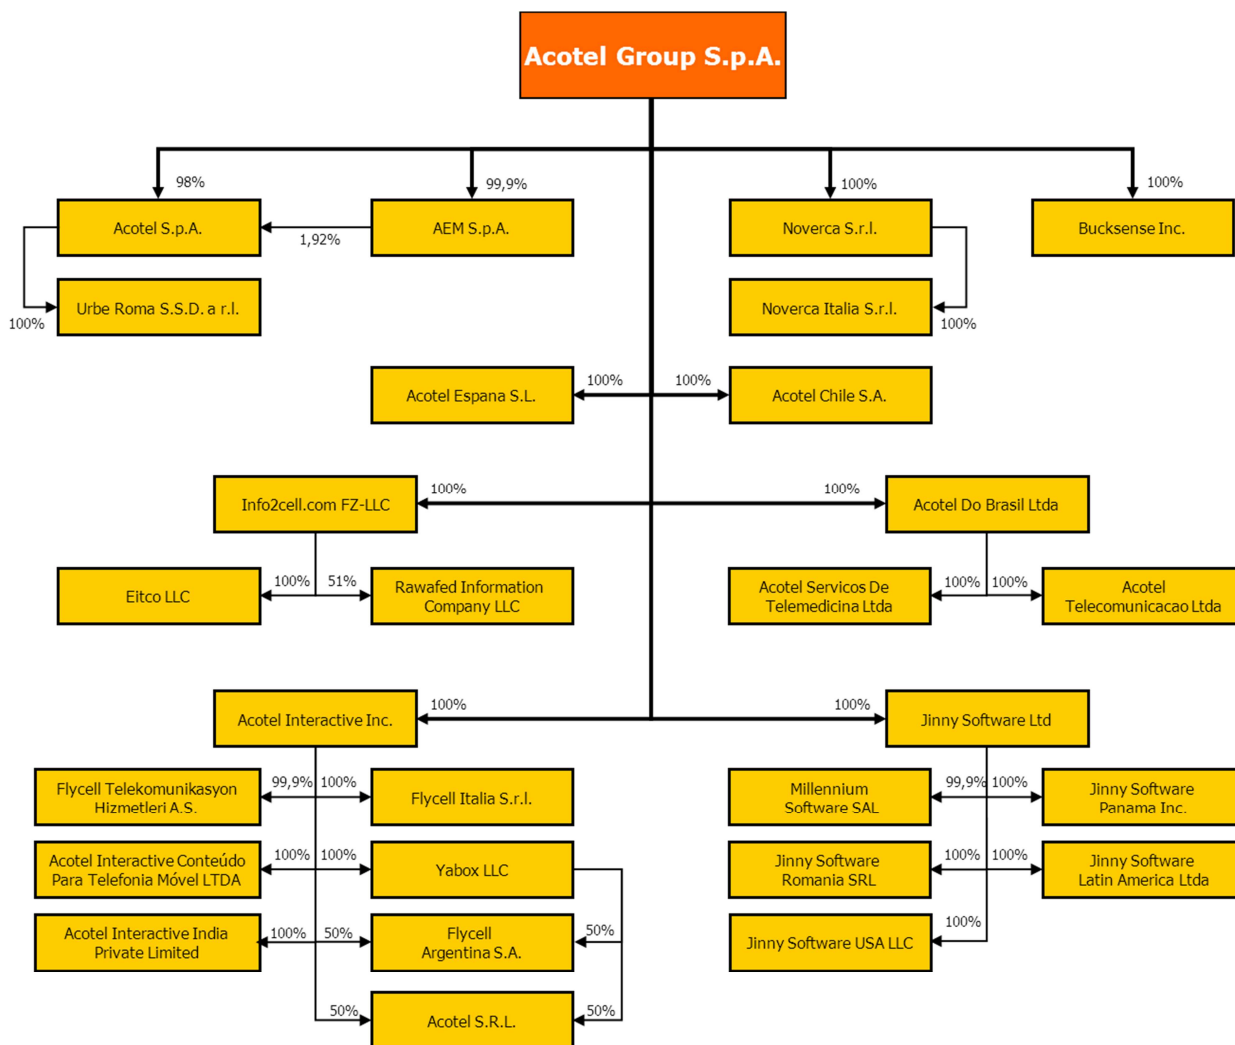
Acotel Group S.p.A.

98%
Acotel S.p.A.
1,92%
99,9%
AEM S.p.A.
100%
Noverca S.r.l.
100%
Bucksense Inc.

100%
Urbe Roma S.S.D. a r.l.
Noverca Italia S.r.l.
100%

Acotel Espana S.L.
100%
100%
Acotel Chile S.A.

Info2cell.com FZ-LLC
100%
100%
Acotel Do Brasil Ltda

Eitco LLC
100%
51%
Rawafed Information Company LLC
Acotel Servicos De Telemedicina Ltda
100%
100%
Acotel Telecomunicacao Ltda

Acotel Interactive Inc.
100%
100%
Jinny Software Ltd

Flycell Telekomunikasyon Hizmetleri A.S.
99,9%
100%
Flycell Italia S.r.l.
Millennium Software SAL
99,9%
100%
Jinny Software Panama Inc.

Acotel Interactive Conteúdo Para Telefonia Móvel LTDA
100%
100%
Yabox LLC
Jinny Software Romania SRL
100%
100%
Jinny Software Latin America Ltda

Acotel Interactive India Private Limited
100%
50%
Flycell Argentina S.A.
50%
100%
Jinny Software USA LLC

50%
Acotel S.R.L.
50%